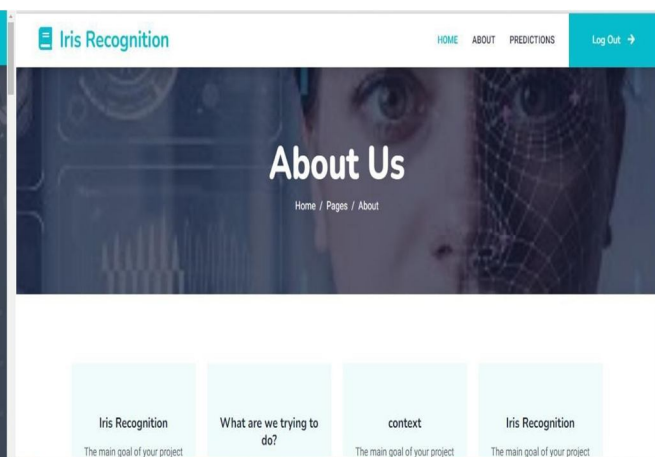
Iris Recognition

HOME ABOUT PREDICTIONS Log Out →

About Us

Home / Pages / About

Iris Recognition

The main goal of your project

What are we trying to do?

context

The main goal of your project

Iris Recognition

The main goal of your project